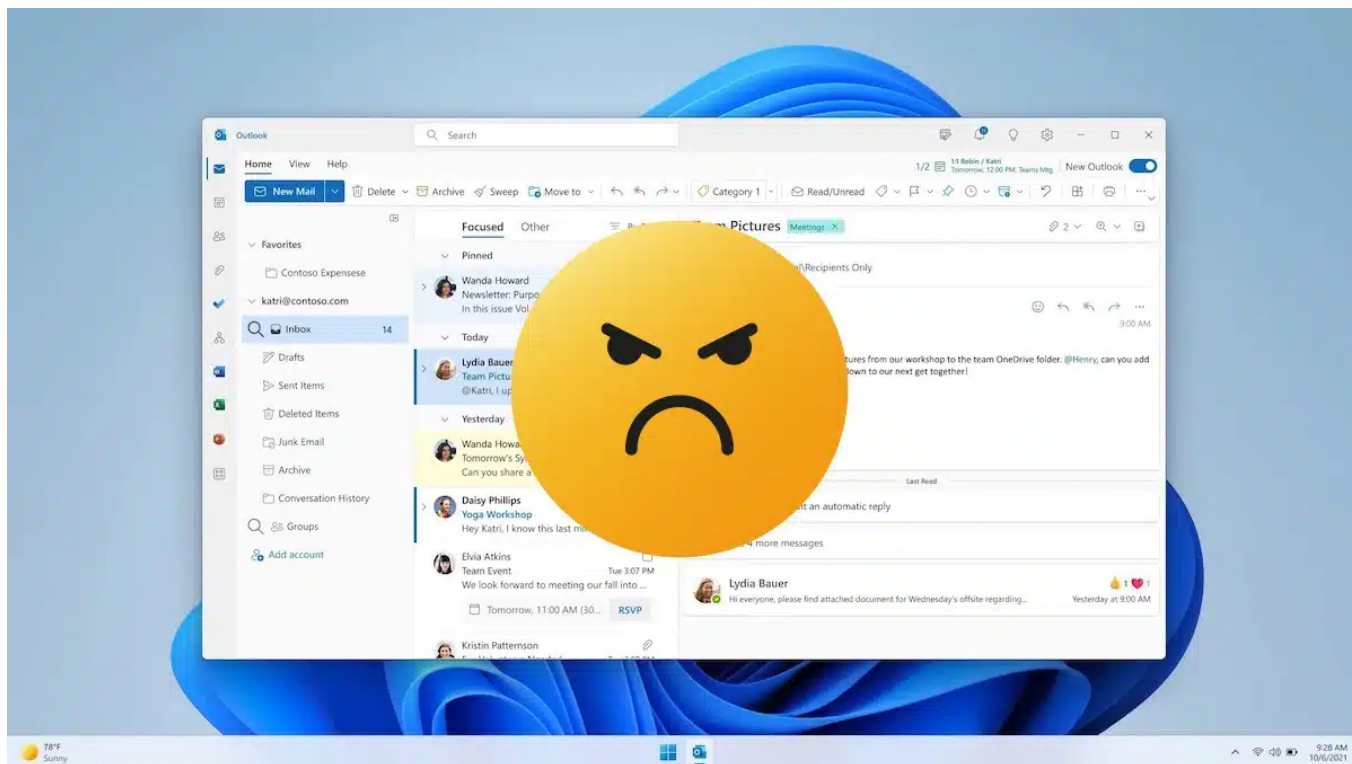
Outlook

Search

Home View Help

1/2 1:1 Robin / Katri Tomorrow, 12:00 PM, Teams Mtg

New Outlook

New Mail

Delete Archive Sweep Move to Category 1 Read/Unread

Favorites

Contoso Expensese

katri@contoso.com

Inbox 14

Drafts

Sent Items

Deleted Items

Junk Email

Archive

Conversation History

Groups

Add account

Focused Other

Pinned

Wanda Howard
Newsletter: Purpo
In this issue Vol

Today

Lydia Bauer
Team Pictu
@Katri, I up

Yesterday

Wanda Howa
Tomorrow's Sy
Can you share a

Daisy Phillips
Yoga Workshop
Hey Katri, I know this last mi

Elvia Atkins
Team Event Tue 3:07 PM
We look forward to meeting our fall into ...

Tomorrow, 11:00 AM (30... RSVP

Kristin Patternson

m Pictures Meetings

l\Recipients Only

9:00 AM

tures from our workshop to the team OneDrive folder. @Henry, can you add
lown to our next get together!

Last Read

nt an automatic reply

4 more messages

Lydia Bauer
Hi everyone, please find attached document for Wednesday's offsite regarding...
Yesterday at 9:00 AM

78°F
Sunny

9:28 AM
10/6/2021